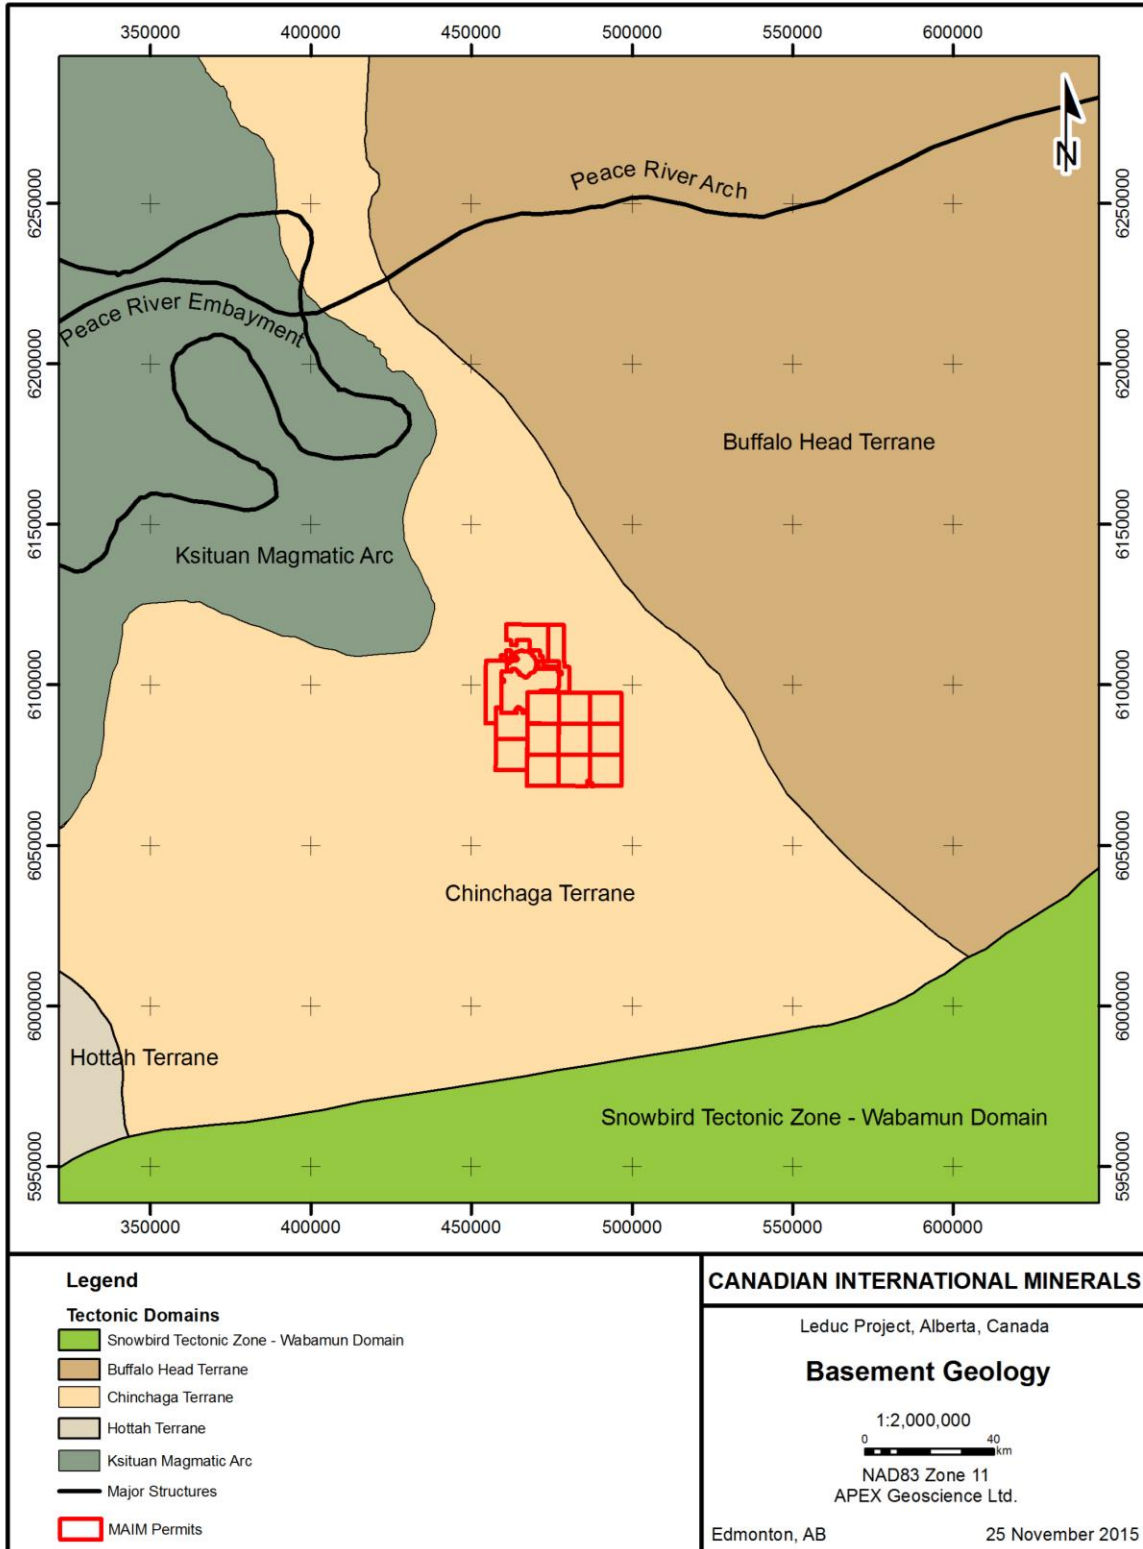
350000 400000 450000 500000 550000 600000

N

Peace River Arch

Peace River Embayment

Buffalo Head Terrane

Ksituan Magmatic Arc

Chinchaga Terrane

Hottah Terrane

Snowbird Tectonic Zone - Wabamun Domain

6250000 6200000 6150000 6100000 6050000 6000000 5950000

6250000 6200000 6150000 6100000 6050000 6000000 5950000

350000 400000 450000 500000 550000 600000

Legend

Tectonic Domains

Snowbird Tectonic Zone - Wabamun Domain

Buffalo Head Terrane

Chinchaga Terrane

Hottah Terrane

Ksituan Magmatic Arc

Major Structures

MAIM Permits

CANADIAN INTERNATIONAL MINERALS

Leduc Project, Alberta, Canada

Basement Geology

1:2,000,000

0 40 km

NAD83 Zone 11
APEX Geoscience Ltd.

Edmonton, AB

25 November 2015